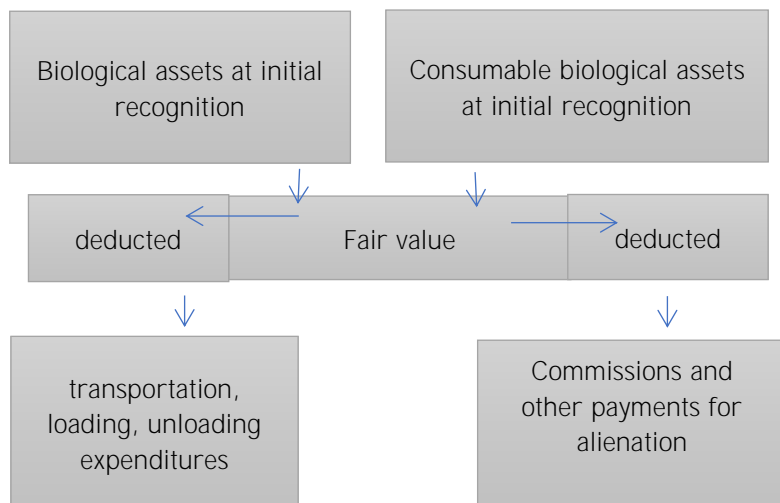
Biological assets at initial recognition

Consumable biological assets at initial recognition

deducted

Fair value

deducted

transportation, loading, unloading expenditures

Commissions and other payments for alienation